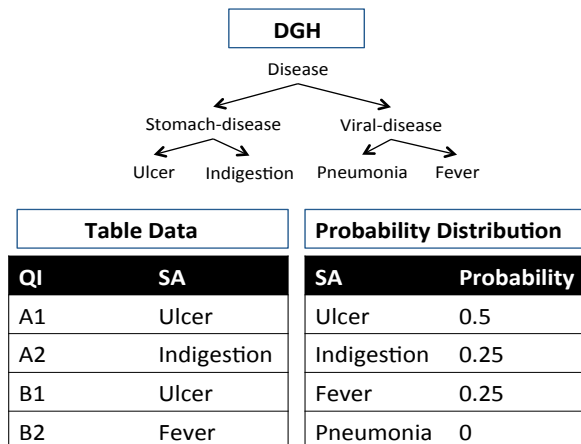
DGH

Disease

Stomach-disease

Viral-disease

Ulcer

Indigestion

Pneumonia

Fever

Table Data

| QI | SA |
|---|---|
| A1 | Ulcer |
| A2 | Indigestion |
| B1 | Ulcer |
| B2 | Fever |

Probability Distribution

| SA | Probability |
|---|---|
| Ulcer | 0.5 |
| Indigestion | 0.25 |
| Fever | 0.25 |
| Pneumonia | 0 |